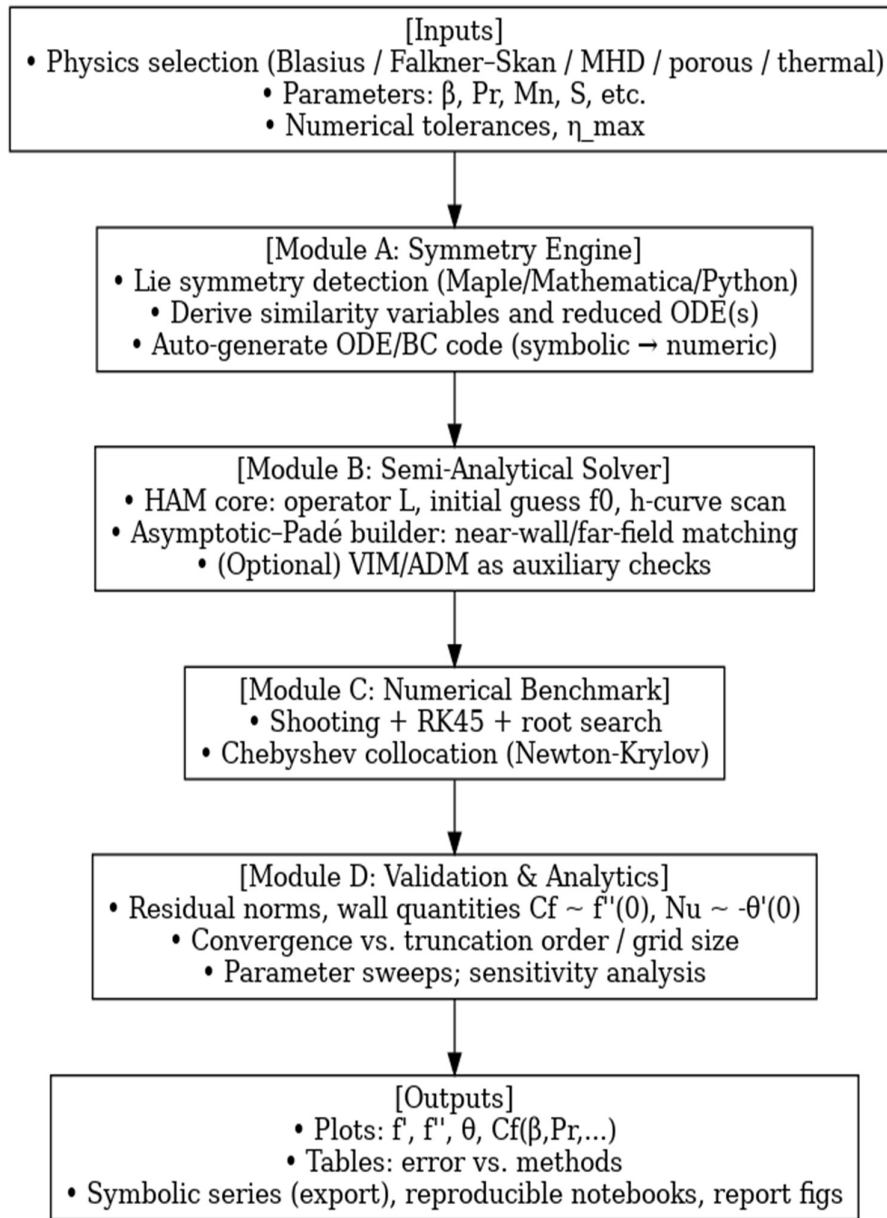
[Inputs]
• Physics selection (Blasius / Falkner–Skan / MHD / porous / thermal)
• Parameters: β, Pr, Mn, S, etc.
• Numerical tolerances, η_max

[Module A: Symmetry Engine]
• Lie symmetry detection (Maple/Mathematica/Python)
• Derive similarity variables and reduced ODE(s)
• Auto-generate ODE/BC code (symbolic → numeric)

[Module B: Semi-Analytical Solver]
• HAM core: operator L, initial guess f0, h-curve scan
• Asymptotic–Padé builder: near-wall/far-field matching
• (Optional) VIM/ADM as auxiliary checks

[Module C: Numerical Benchmark]
• Shooting + RK45 + root search
• Chebyshev collocation (Newton-Krylov)

[Module D: Validation & Analytics]
• Residual norms, wall quantities Cf ~ f''(0), Nu ~ -θ'(0)
• Convergence vs. truncation order / grid size
• Parameter sweeps; sensitivity analysis

[Outputs]
• Plots: f', f'', θ, Cf(β,Pr,...)
• Tables: error vs. methods
• Symbolic series (export), reproducible notebooks, report figs